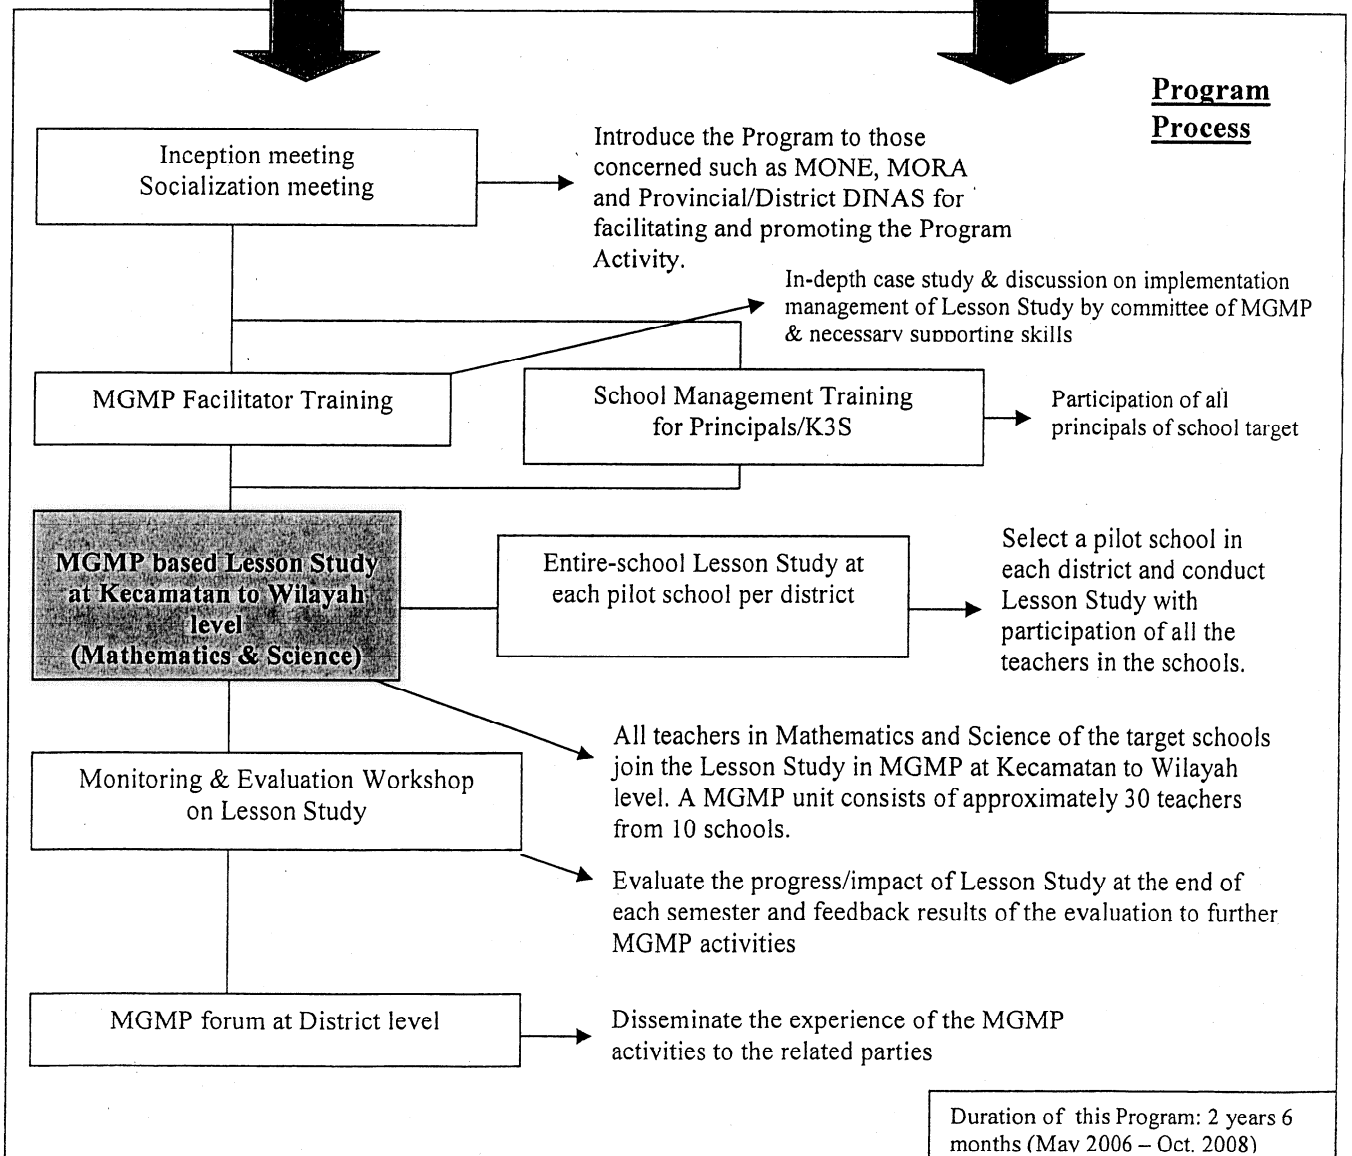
Program Process

Inception meeting
Socialization meeting

Introduce the Program to those concerned such as MONE, MORA and Provincial/District DINAS for facilitating and promoting the Program Activity.

In-depth case study & discussion on implementation management of Lesson Study by committee of MGMP & necessary supporting skills

MGMP Facilitator Training

School Management Training for Principals/K3S

Participation of all principals of school target

MGMP based Lesson Study at Kecamatan to Wilayah level (Mathematics & Science)

Entire-school Lesson Study at each pilot school per district

Select a pilot school in each district and conduct Lesson Study with participation of all the teachers in the schools.

All teachers in Mathematics and Science of the target schools join the Lesson Study in MGMP at Kecamatan to Wilayah level. A MGMP unit consists of approximately 30 teachers from 10 schools.

Monitoring & Evaluation Workshop on Lesson Study

Evaluate the progress/impact of Lesson Study at the end of each semester and feedback results of the evaluation to further MGMP activities

MGMP forum at District level

Disseminate the experience of the MGMP activities to the related parties

Duration of this Program: 2 years 6 months (May 2006 – Oct. 2008)